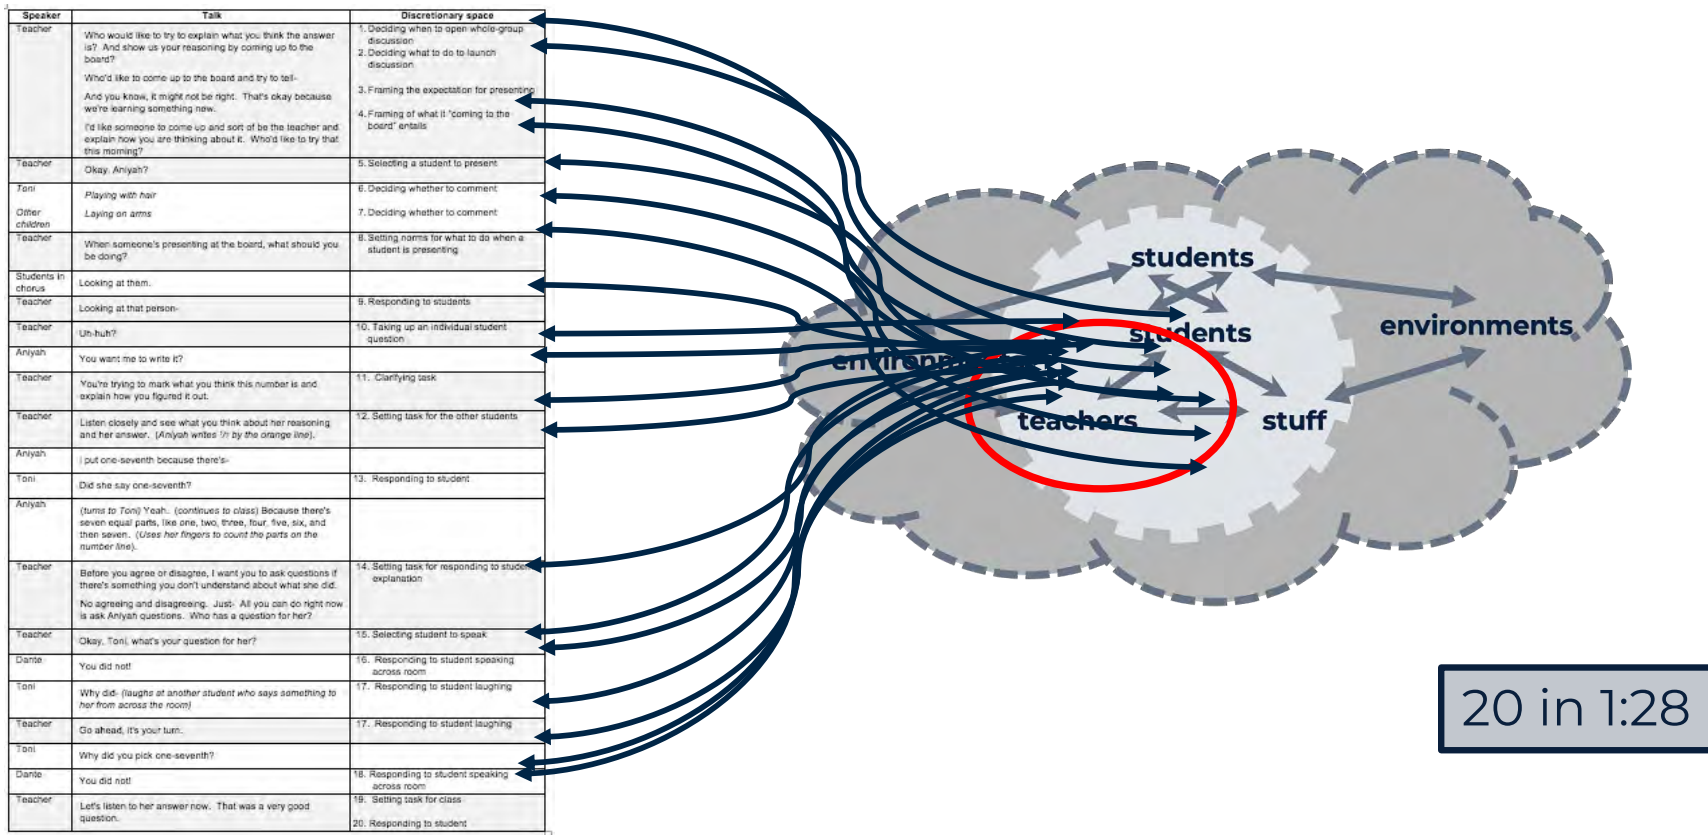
| Speaker | Talk | Discretionary space |
|---|---|---|
| Teacher | Who would like to try to explain what you think the answer is? And show us your reasoning by coming up to the board? Who'd like to come up to the board and try to tell- And you know, it might not be right. That's okay because we're learning something new. I'd like someone to come up and sort of be the teacher and explain how you are thinking about it. Who'd like to try that this morning? | 1. Deciding when to open whole-group discussion 2. Deciding what to do to launch discussion 3. Framing the expectation for presenting 4. Framing of what it "coming to the board" entails |
| Teacher | Okay. Aniyah? | 5. Selecting a student to present |
| Toni | Playing with hair | 6. Deciding whether to comment |
| Other children | Laying on arms | 7. Deciding whether to comment |
| Teacher | When someone's presenting at the board, what should you be doing? | 8. Setting norms for what to do when a student is presenting |
| Students in chorus | Looking at them. | |
| Teacher | Looking at that person- | 9. Responding to students |
| Teacher | Uh-huh? | 10. Taking up an individual student question |
| Aniyah | You want me to write it? | |
| Teacher | You're trying to mark what you think this number is and explain how you figured it out. | 11. Clarifying task |
| Teacher | Listen closely and see what you think about her reasoning and her answer. (Aniyah writes 1/7 by the orange line). | 12. Setting task for the other students |
| Aniyah | I put one-seventh because there's- | |
| Toni | Did she say one-seventh? | 13. Responding to student |
| Aniyah | (turns to Toni) Yeah. (continues to class) Because there's seven equal parts, like one, two, three, four, five, six, and then seven. (Uses her fingers to count the parts on the number line). | |
| Teacher | Before you agree or disagree, I want you to ask questions if there's something you don't understand about what she did. No agreeing and disagreeing. Just- All you can do right now is ask Aniyah questions. Who has a question for her? | 14. Setting task for responding to student explanation |
| Teacher | Okay, Toni, what's your question for her? | 15. Selecting student to speak |
| Dante | You did not! | 16. Responding to student speaking across room |
| Toni | Why did- (laughs at another student who says something to her from across the room) | 17. Responding to student laughing |
| Teacher | Go ahead, it's your turn. | 17. Responding to student laughing |
| Toni | Why did you pick one-seventh? | |
| Dante | You did not! | 18. Responding to student speaking across room |
| Teacher | Let's listen to her answer now. That was a very good question. | 19. Setting task for class 20. Responding to student |

students
students
environments
environments
teachers
stuff

20 in 1:28